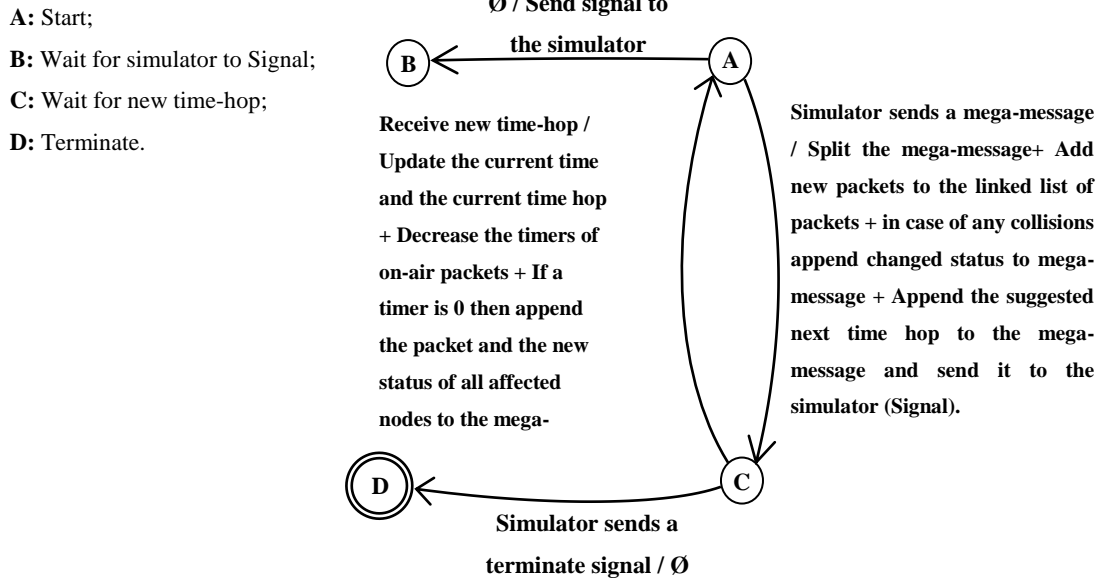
A: Start;

B: Wait for simulator to Signal;

C: Wait for new time-hop;

D: Terminate.

Ø / Send signal to the simulator

B

A

Receive new time-hop / Update the current time and the current time hop + Decrease the timers of on-air packets + If a timer is 0 then append the packet and the new status of all affected nodes to the mega-

Simulator sends a mega-message / Split the mega-message+ Add new packets to the linked list of packets + in case of any collisions append changed status to mega-message + Append the suggested next time hop to the mega-message and send it to the simulator (Signal).

D

C

Simulator sends a terminate signal / Ø